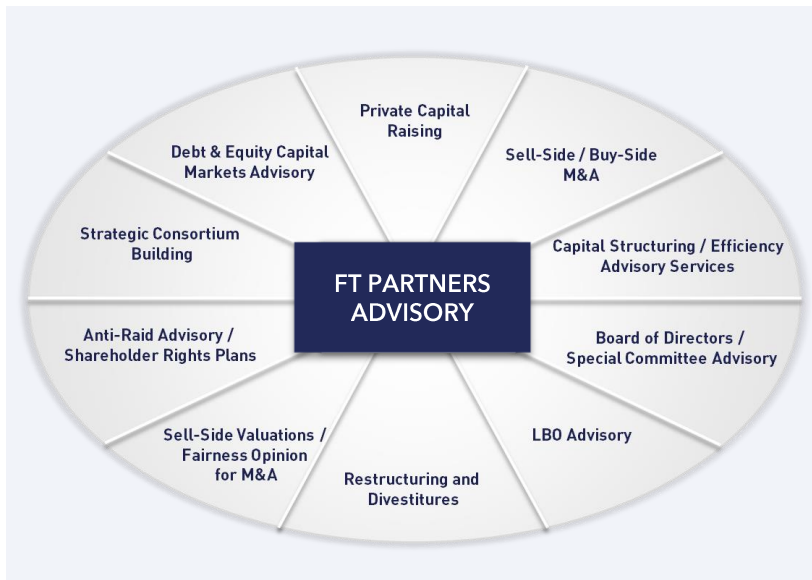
Private Capital Raising

Sell-Side / Buy-Side M&A

Capital Structuring / Efficiency Advisory Services

Board of Directors / Special Committee Advisory

LBO Advisory

Restructuring and Divestitures

Sell-Side Valuations / Fairness Opinion for M&A

Anti-Raid Advisory / Shareholder Rights Plans

Strategic Consortium Building

Debt & Equity Capital Markets Advisory

FT PARTNERS ADVISORY